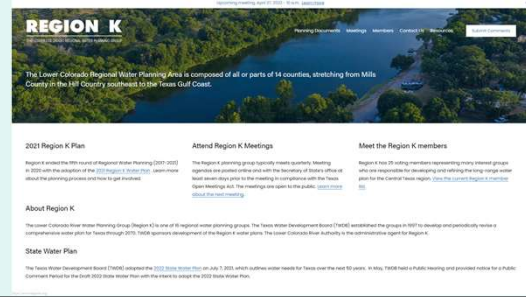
Upcoming meeting, April 27, 2022 - 10 a.m. Learn more

REGION K
THE LOWER COLORADO REGIONAL WATER PLANNING GROUP

Planning Documents Meetings Members Contact Us Resources Submit Comments

The Lower Colorado Regional Water Planning Area is composed of all or parts of 14 counties, stretching from Mills County in the Hill Country southeast to the Texas Gulf Coast.

2021 Region K Plan

Region K ended the fifth round of Regional Water Planning (2017-2021) in 2020 with the adoption of the 2021 Region K Water Plan. Learn more about the planning process and how to get involved.

Attend Region K Meetings

The Region K planning group typically meets quarterly. Meeting agendas are posted online and with the Secretary of State's office at least seven days prior to the meeting in compliance with the Texas Open Meetings Act. The meetings are open to the public. Learn more about the next meeting.

Meet the Region K members

Region K has 25 voting members representing many interest groups who are responsible for developing and refining the long-range water plan for the Central Texas region. View the current Region K member list.

About Region K

The Lower Colorado River Water Planning Group (Region K) is one of 16 regional water planning groups. The Texas Water Development Board (TWDB) established the groups in 1997 to develop and periodically revise a comprehensive water plan for Texas through 2070. TWDB sponsors development of the Region K water plans. The Lower Colorado River Authority is the administrative agent for Region K.

State Water Plan

The Texas Water Development Board (TWDB) adopted the 2022 State Water Plan on July 7, 2021, which outlines water needs for Texas over the next 50 years. In May, TWDB held a Public Hearing and provided notice for a Public Comment Period for the Draft 2022 State Water Plan with the intent to adopt the 2022 State Water Plan.